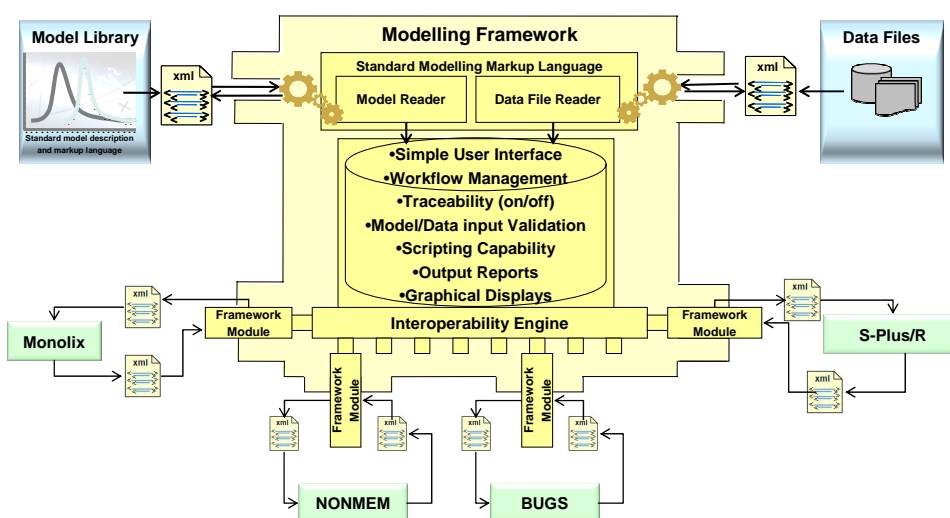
Model Library

Standard model description and markup language

xml

Modelling Framework

Standard Modelling Markup Language

Model Reader

Data File Reader

xml

Data Files

•Simple User Interface
•Workflow Management
•Traceability (on/off)
•Model/Data input Validation
•Scripting Capability
•Output Reports
•Graphical Displays

xml

Framework Module

Interoperability Engine

Framework Module

xml

Monolix

xml

S-Plus/R

xml

Framework Module

Framework Module

xml

xml

xml

xml

NONMEM

BUGS